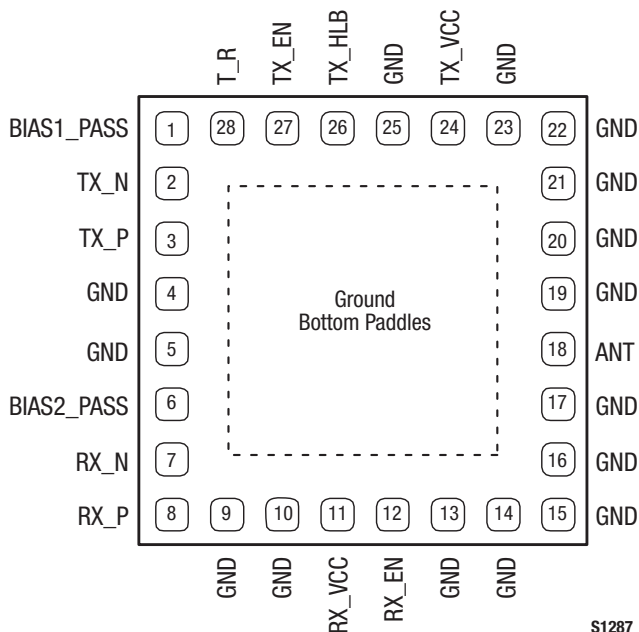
T_R TX_EN TX_HLB GND TX_VCC GND

BIAS1_PASS 1 28 27 26 25 24 23 22 GND

TX_N 2 21 GND

TX_P 3 20 GND

GND 4 19 GND

Ground
Bottom Paddles

GND 5 18 ANT

BIAS2_PASS 6 17 GND

RX_N 7 16 GND

RX_P 8 9 10 11 12 13 14 15 GND

GND GND RX_VCC RX_EN GND GND

S1287